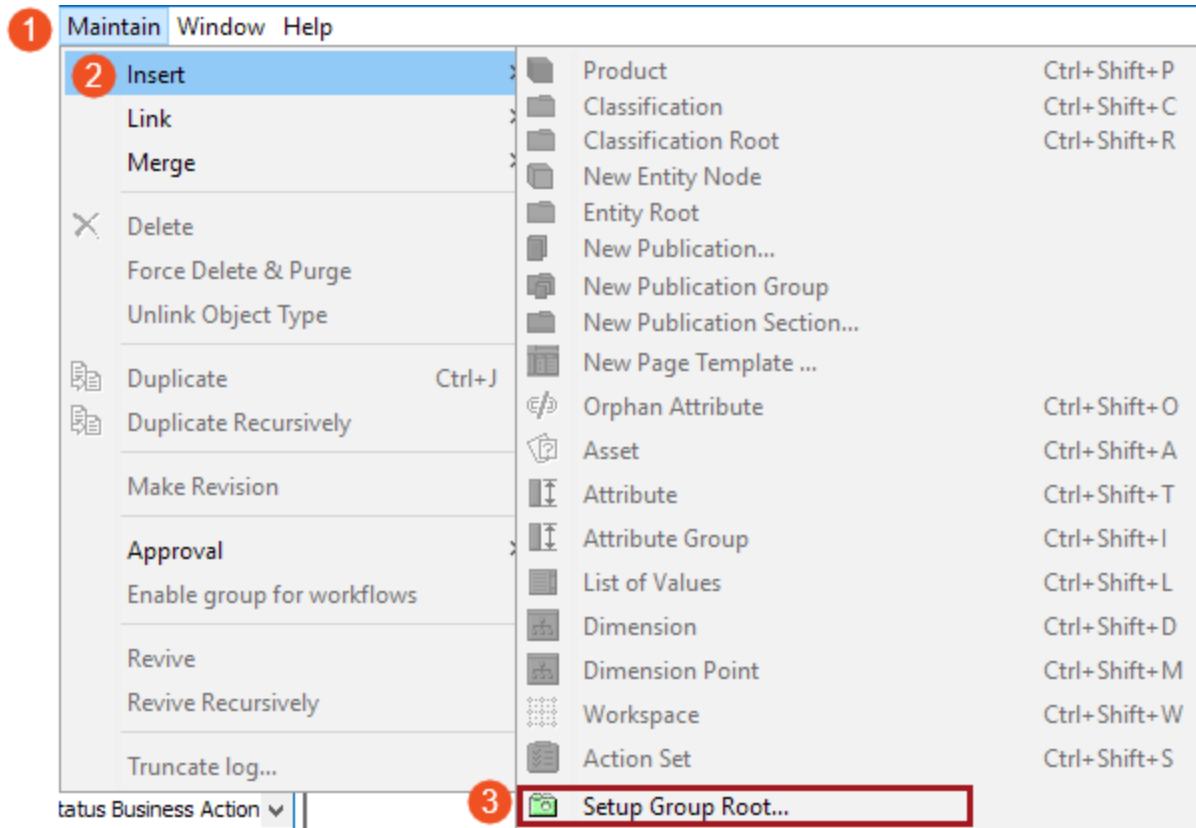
1 Maintain Window Help

2 Insert
Link
Merge
Delete
Force Delete & Purge
Unlink Object Type
Duplicate Ctrl+J
Duplicate Recursively
Make Revision
Approval
Enable group for workflows
Revive
Revive Recursively
Truncate log...

| | |
|---|---|
| Product | Ctrl+Shift+P |
| Classification | Ctrl+Shift+C |
| Classification Root | Ctrl+Shift+R |
| New Entity Node | |
| Entity Root | |
| New Publication... | |
| New Publication Group | |
| New Publication Section... | |
| New Page Template ... | |
| Orphan Attribute | Ctrl+Shift+O |
| Asset | Ctrl+Shift+A |
| Attribute | Ctrl+Shift+T |
| Attribute Group | Ctrl+Shift+I |
| List of Values | Ctrl+Shift+L |
| Dimension | Ctrl+Shift+D |
| Dimension Point | Ctrl+Shift+M |
| Workspace | Ctrl+Shift+W |
| Action Set | Ctrl+Shift+S |

tatus Business Action
3 Setup Group Root...